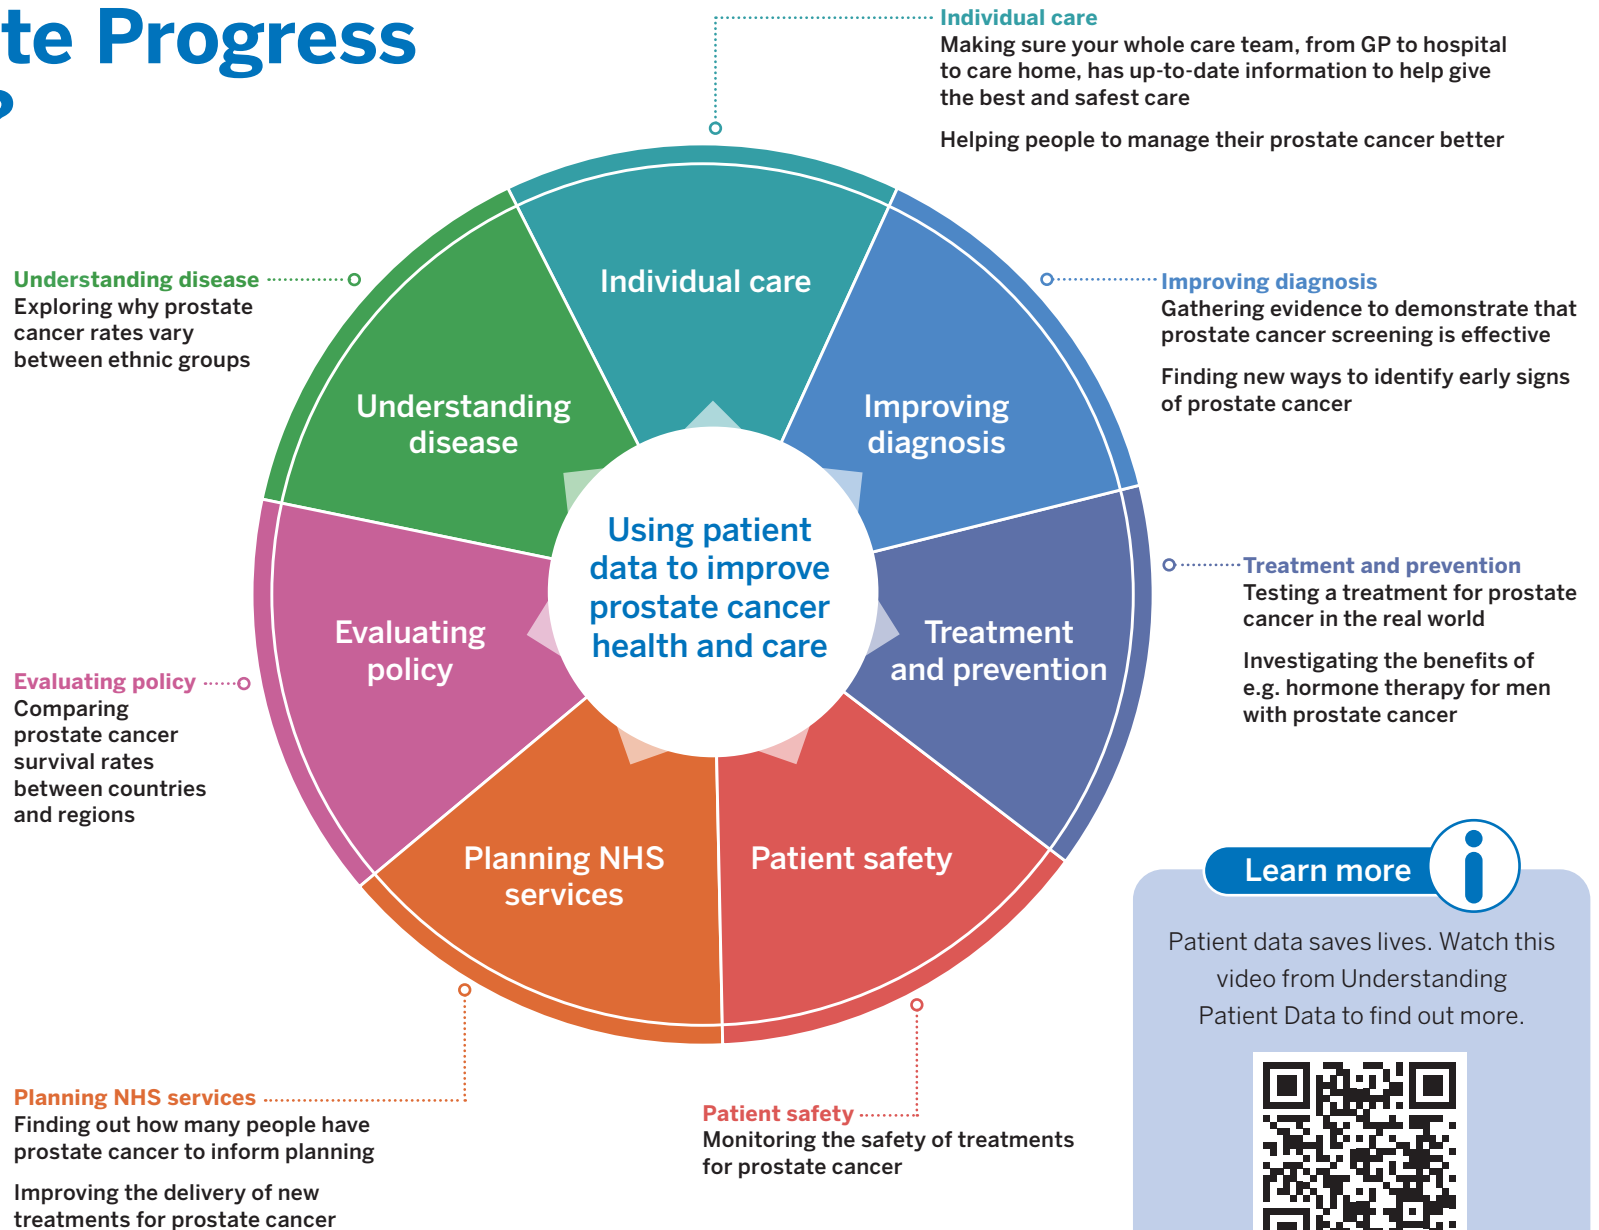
te Progress

Individual care
Making sure your whole care team, from GP to hospital to care home, has up-to-date information to help give the best and safest care

Helping people to manage their prostate cancer better

Understanding disease
Exploring why prostate cancer rates vary between ethnic groups

Improving diagnosis
Gathering evidence to demonstrate that prostate cancer screening is effective

Finding new ways to identify early signs of prostate cancer

Individual care

Understanding disease

Improving diagnosis

Using patient data to improve prostate cancer health and care

Evaluating policy

Treatment and prevention

Planning NHS services

Patient safety

Treatment and prevention
Testing a treatment for prostate cancer in the real world

Investigating the benefits of e.g. hormone therapy for men with prostate cancer

Evaluating policy
Comparing prostate cancer survival rates between countries and regions

Learn more

Patient data saves lives. Watch this video from Understanding Patient Data to find out more.

Planning NHS services
Finding out how many people have prostate cancer to inform planning

Improving the delivery of new treatments for prostate cancer

Patient safety
Monitoring the safety of treatments for prostate cancer